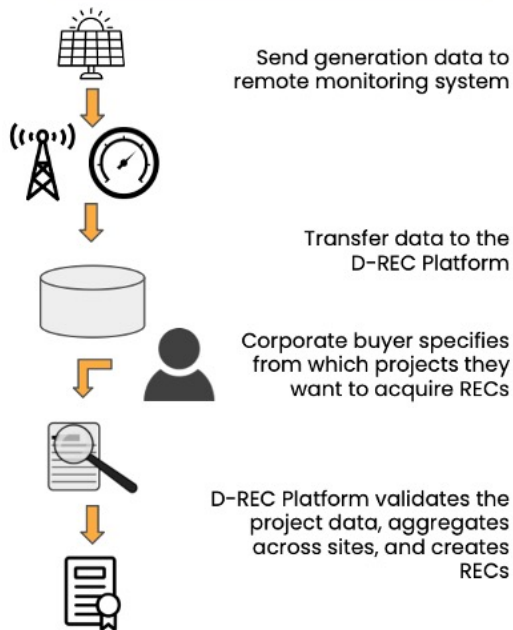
Send generation data to remote monitoring system

Transfer data to the D-REC Platform

Corporate buyer specifies from which projects they want to acquire RECs

D-REC Platform validates the project data, aggregates across sites, and creates RECs